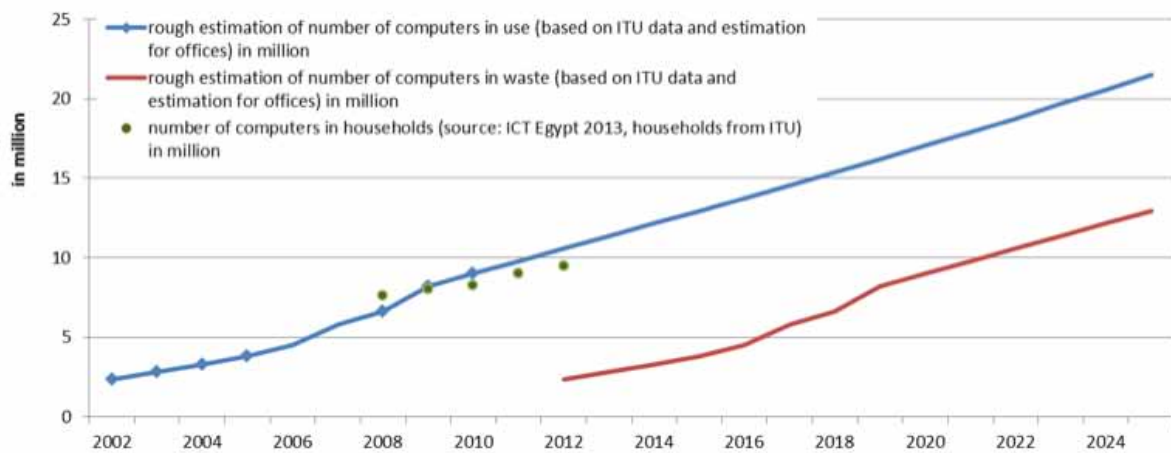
rough estimation of number of computers in use (based on ITU data and estimation for offices) in million

rough estimation of number of computers in waste (based on ITU data and estimation for offices) in million

number of computers in households (source: ICT Egypt 2013, households from ITU) in million

in million

25
20
15
10
5
0

2002
2004
2006
2008
2010
2012
2014
2016
2018
2020
2022
2024